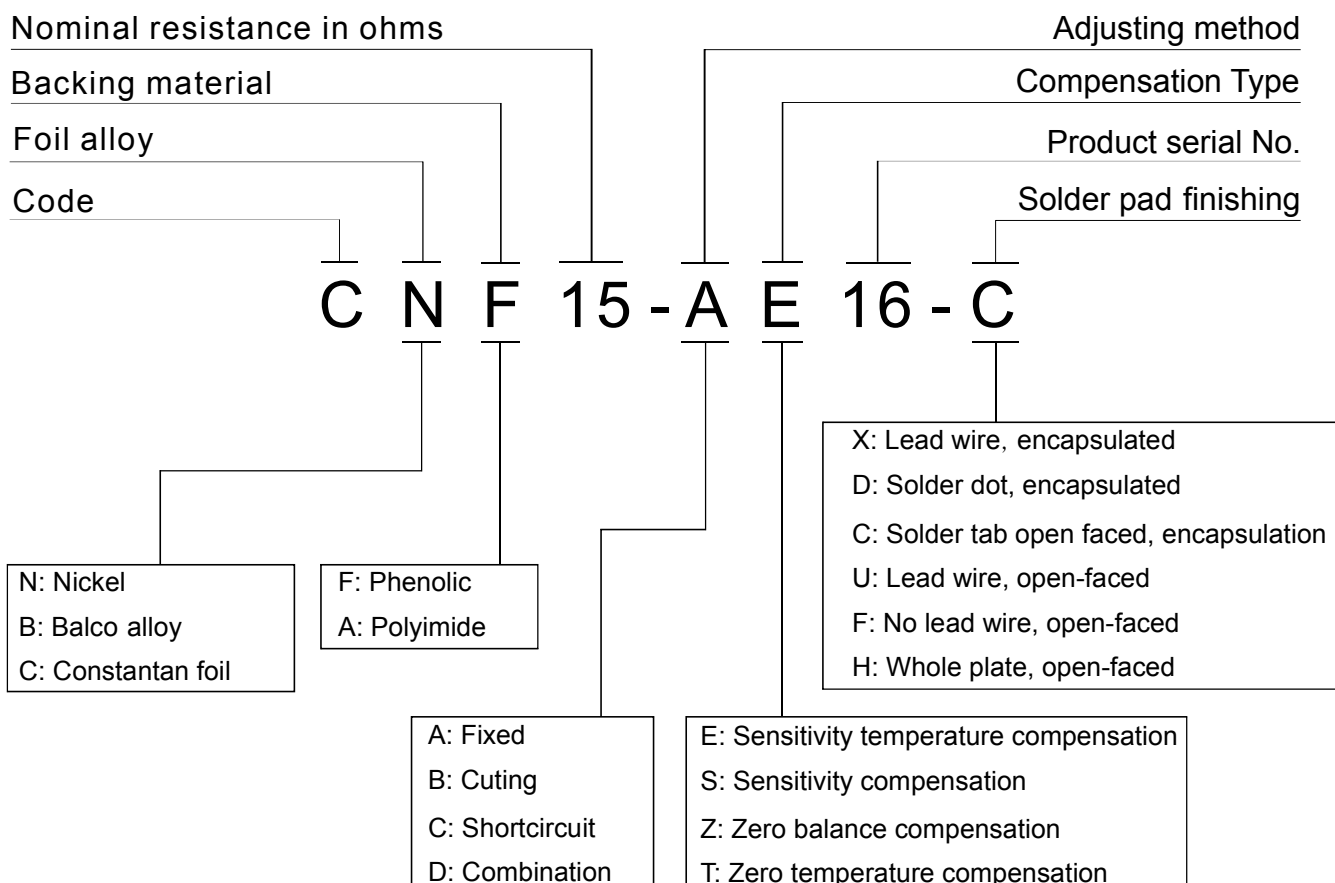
Nominal resistance in ohms

Backing material

Foil alloy

Code

Adjusting method

Compensation Type

Product serial No.

Solder pad finishing

C N F 15 - A E 16 - C

X: Lead wire, encapsulated
D: Solder dot, encapsulated
C: Solder tab open faced, encapsulation
U: Lead wire, open-faced
F: No lead wire, open-faced
H: Whole plate, open-faced

N: Nickel
B: Balco alloy
C: Constantan foil

F: Phenolic
A: Polyimide

A: Fixed
B: Cuting
C: Shortcircuit
D: Combination

E: Sensitivity temperature compensation
S: Sensitivity compensation
Z: Zero balance compensation
T: Zero temperature compensation